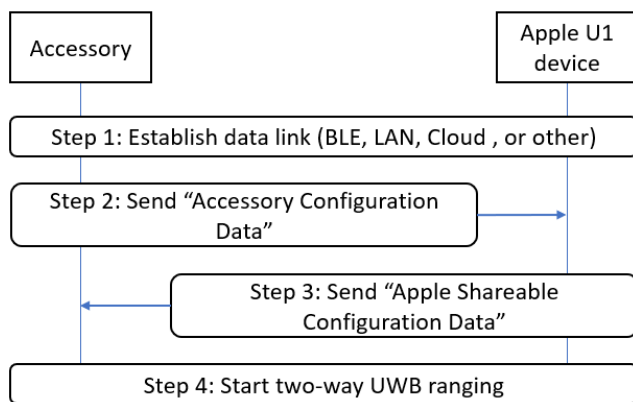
Accessory

Apple U1 device

Step 1: Establish data link (BLE, LAN, Cloud , or other)

Step 2: Send “Accessory Configuration Data”

Step 3: Send “Apple Shareable Configuration Data”

Step 4: Start two-way UWB ranging